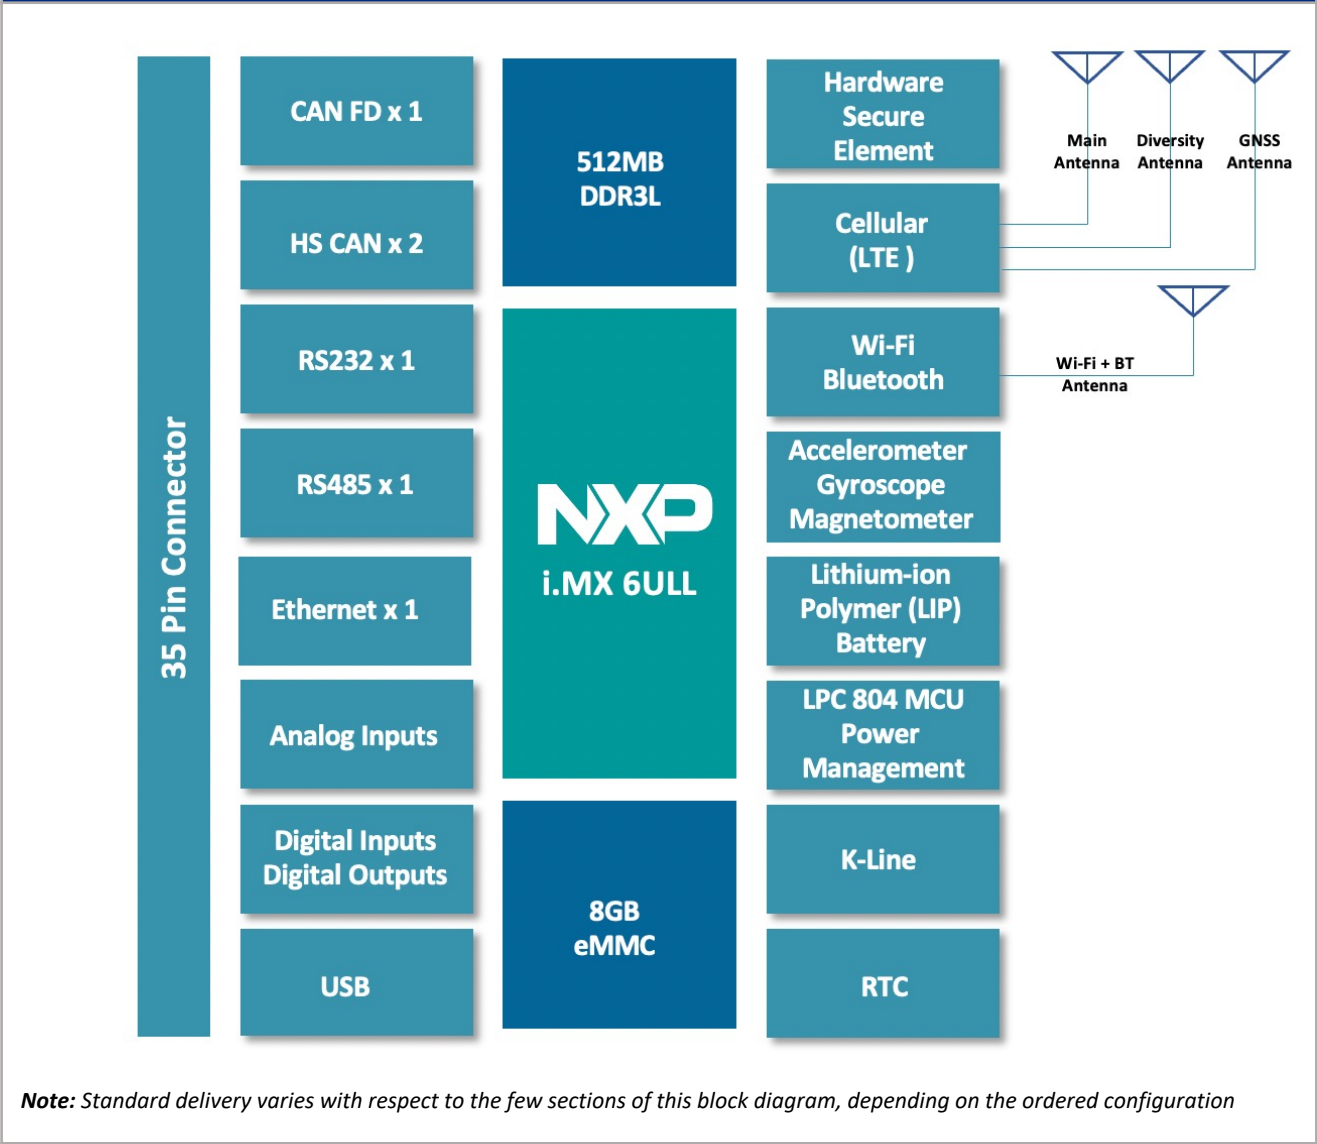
35 Pin Connector

CAN FD x 1

HS CAN x 2

RS232 x 1

RS485 x 1

Ethernet x 1

Analog Inputs

Digital Inputs Digital Outputs

USB

512MB DDR3L

NXP

i.MX 6ULL

8GB eMMC

Hardware Secure Element

Cellular (LTE )

Wi-Fi Bluetooth

Accelerometer Gyroscope Magnetometer

Lithium-ion Polymer (LIP) Battery

LPC 804 MCU Power Management

K-Line

RTC

Main Antenna

Diversity Antenna

GNSS Antenna

Wi-Fi + BT Antenna

**Note:** *Standard delivery varies with respect to the few sections of this block diagram, depending on the ordered configuration*